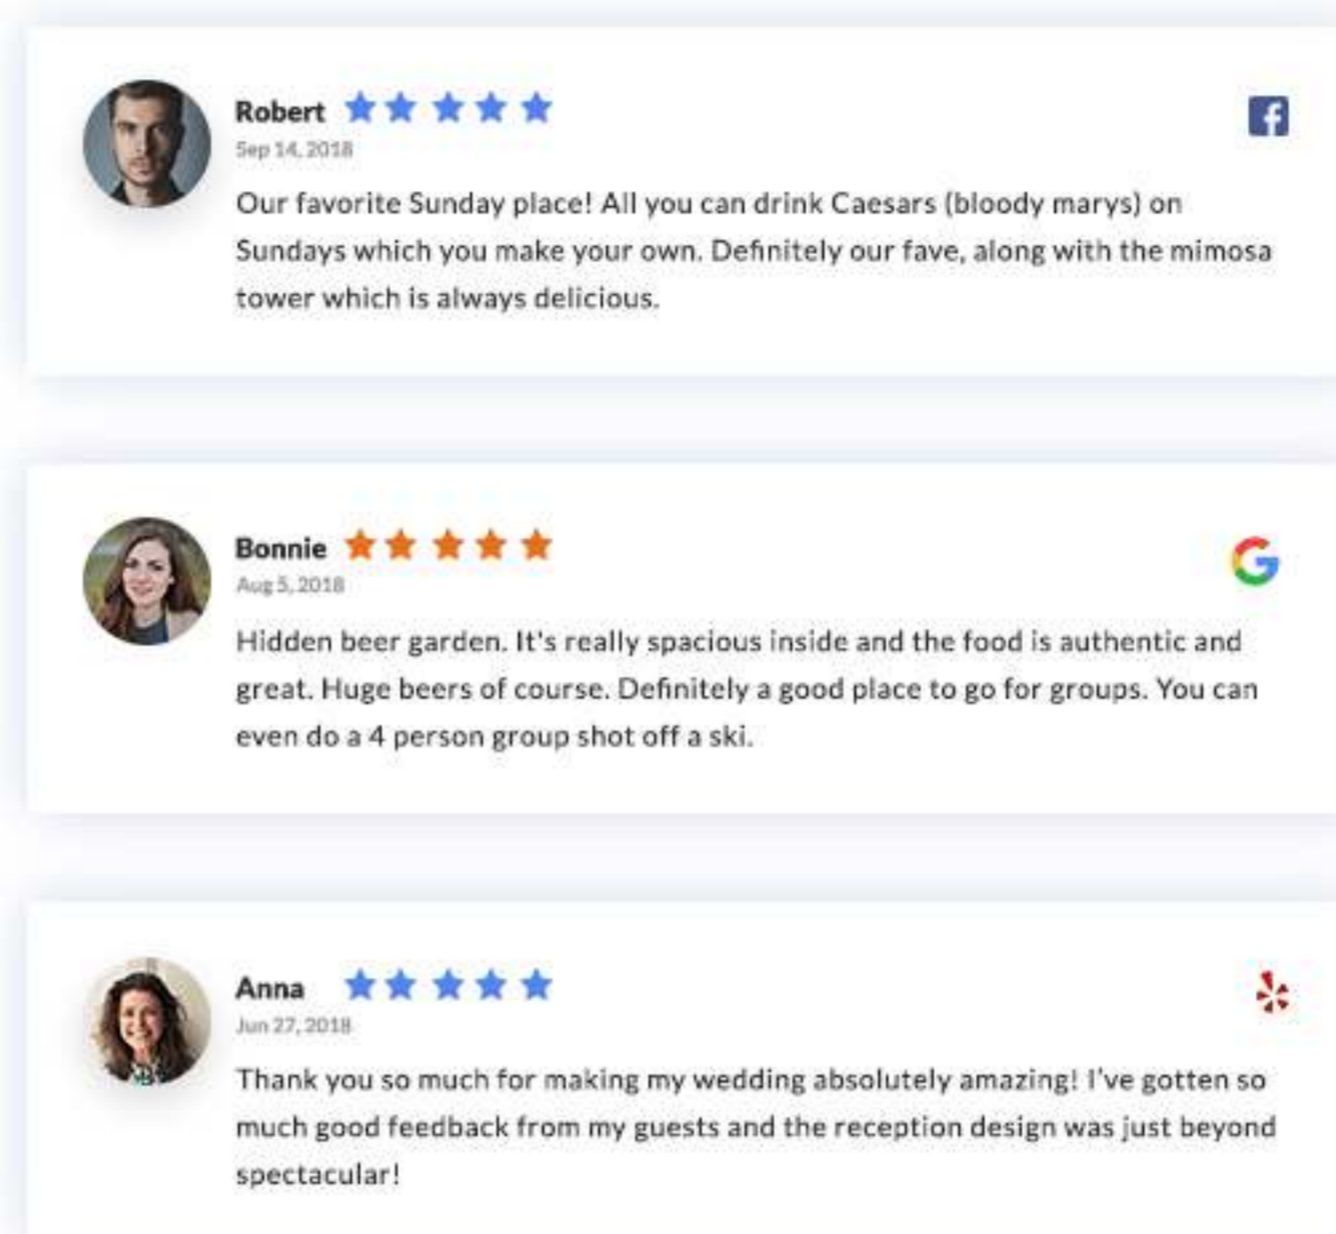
Robert
Sep 14, 2018
Our favorite Sunday place! All you can drink Caesars (bloody marys) on Sundays which you make your own. Definitely our fave, along with the mimosa tower which is always delicious.

Bonnie
Aug 5, 2018
Hidden beer garden. It's really spacious inside and the food is authentic and great. Huge beers of course. Definitely a good place to go for groups. You can even do a 4 person group shot off a ski.

Anna
Jun 27, 2018
Thank you so much for making my wedding absolutely amazing! I've gotten so much good feedback from my guests and the reception design was just beyond spectacular!